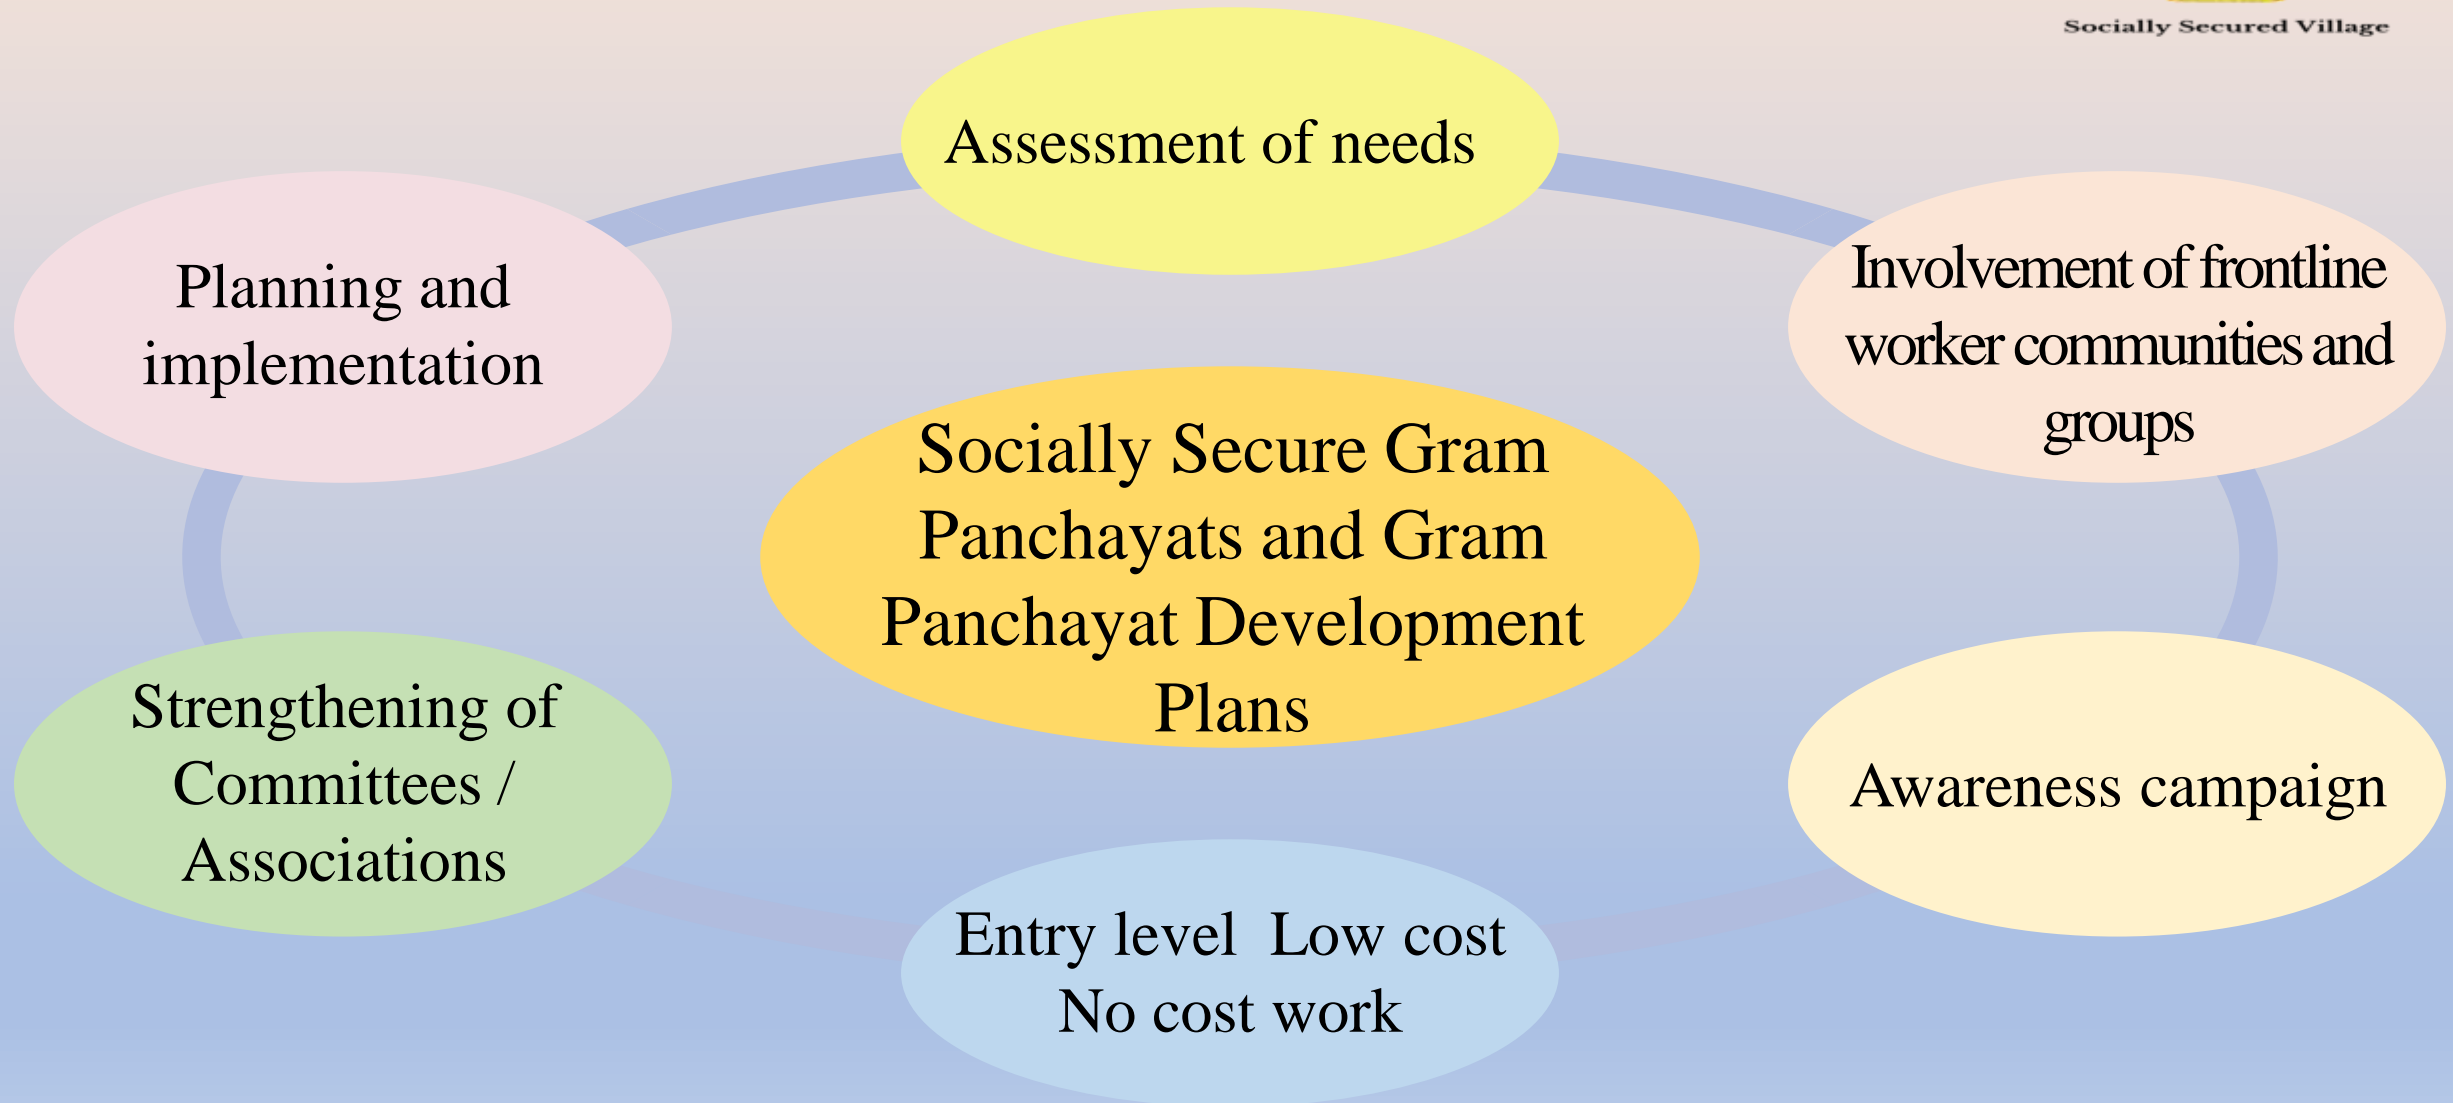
Socially Secured Village

Assessment of needs

Planning and implementation

Involvement of frontline worker communities and groups

Socially Secure Gram Panchayats and Gram Panchayat Development Plans

Strengthening of Committees / Associations

Awareness campaign

Entry level Low cost No cost work